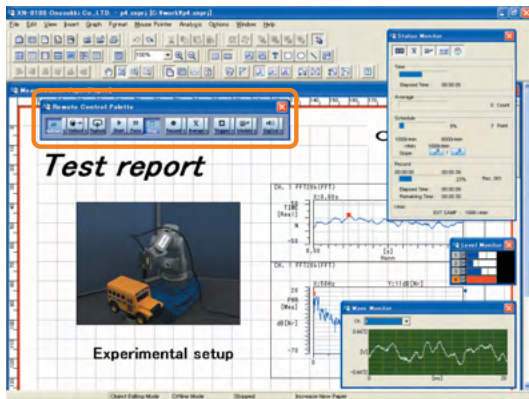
XN-8100 Onosokki Co.,LTD. - p4.snprj [C:¥work¥p4.snprj]

File Edit View Insert Graph Format Mouse Pointer Analysis Options Window Help

Remote Control Palette

Start Pause Record Trigger

Status Monitor

Time

Elapsed Time 00:00:05

Average

0 Count

Schedule

0% 0 Point

Record

00:00:00

23%

Elapsed Time 00:00:30

Remaining Time 00:00:30

EXT SAMP

Test report

CH. 1 FFT(0s(FFT)

TIME [Real]

X:0.00s

[s]

CH. 1 FFT(0s(FFT)

PWR [Wrms]

dB[V]

Level Monitor

Wave Monitor

CH

[ms]

Experimental setup

Object Editing Mode Offline Mode Stopped Increase New Paper